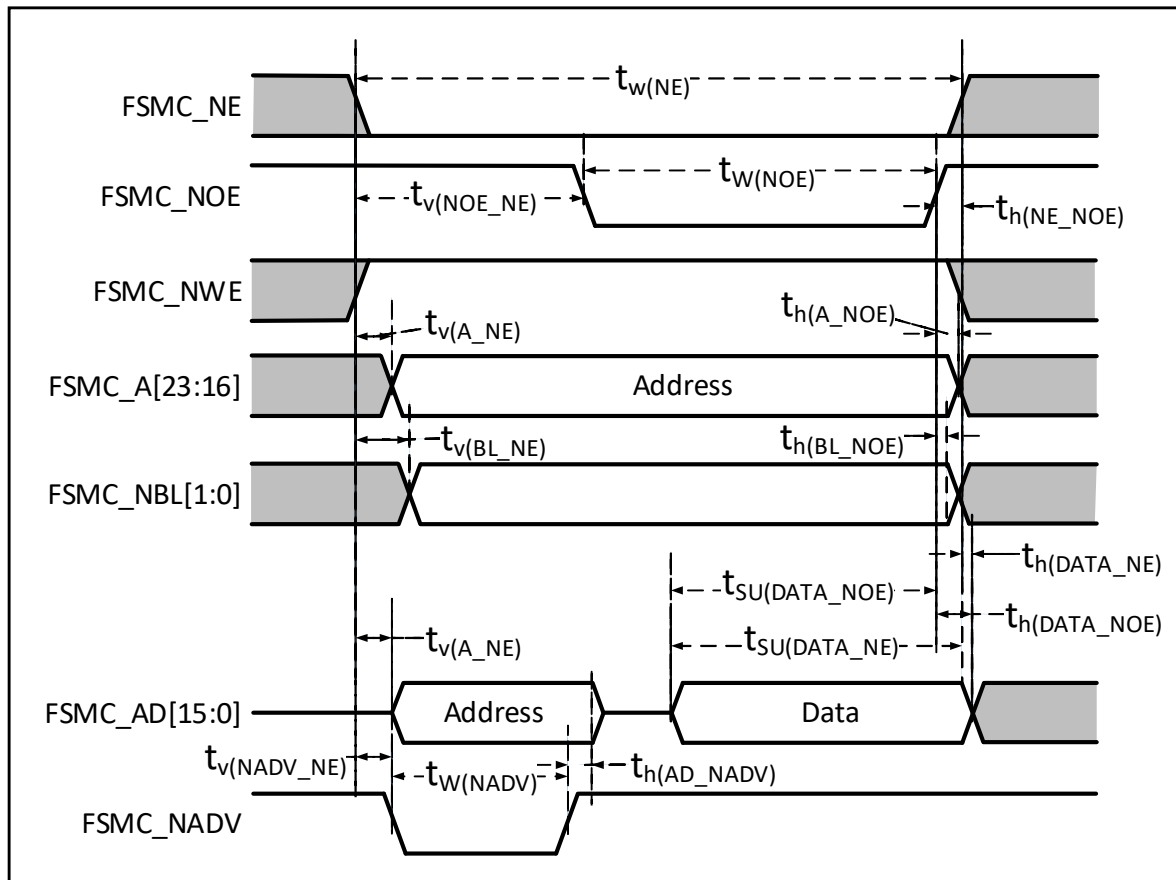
FSMC_NE
$t_{w(NE)}$
FSMC_NOE
$t_{v(NOE\_NE)}$
$t_{W(NOE)}$
$t_{h(NE\_NOE)}$
FSMC_NWE
$t_{h(A\_NOE)}$
$t_{v(A\_NE)}$
FSMC_A[23:16]
Address
$t_{v(BL\_NE)}$
$t_{h(BL\_NOE)}$
FSMC_NBL[1:0]
$t_{h(DATA\_NE)}$
$t_{SU(DATA\_NOE)}$
$t_{h(DATA\_NOE)}$
$t_{v(A\_NE)}$
$t_{SU(DATA\_NE)}$
FSMC_AD[15:0]
Address
Data
$t_{v(NADV\_NE)}$
$t_{W(NADV)}$
$t_{h(AD\_NADV)}$
FSMC_NADV